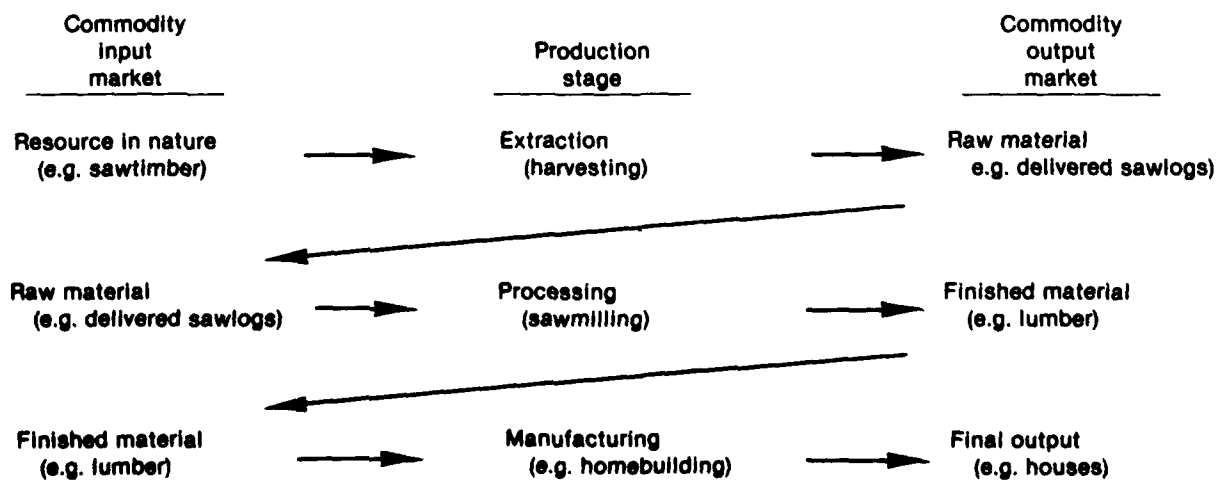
| Commodity input market | Production stage | Commodity output market |
|---|---|---|
| Resource in nature (e.g. sawtimber) | Extraction (harvesting) | Raw material e.g. delivered sawlogs) |
| Raw material (e.g. delivered sawlogs) | Processing (sawmilling) | Finished material (e.g. lumber) |
| Finished material (e.g. lumber) | Manufacturing (e.g. homebuilding) | Final output (e.g. houses) |